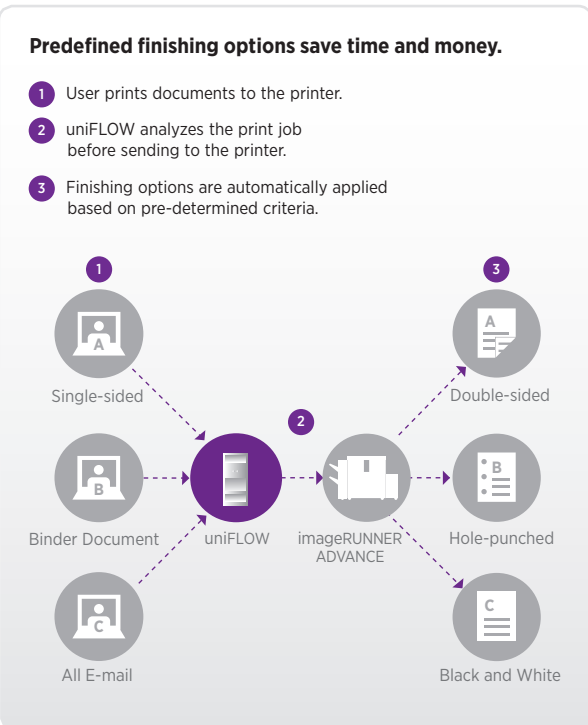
Predefined finishing options save time and money.

1 User prints documents to the printer.

2 uniFLOW analyzes the print job before sending to the printer.

3 Finishing options are automatically applied based on pre-determined criteria.

1

A

Single-sided

B

Binder Document

C

All E-mail

2

uniFLOW

imageRUNNER ADVANCE

3

A

Double-sided

B

Hole-punched

C

Black and White